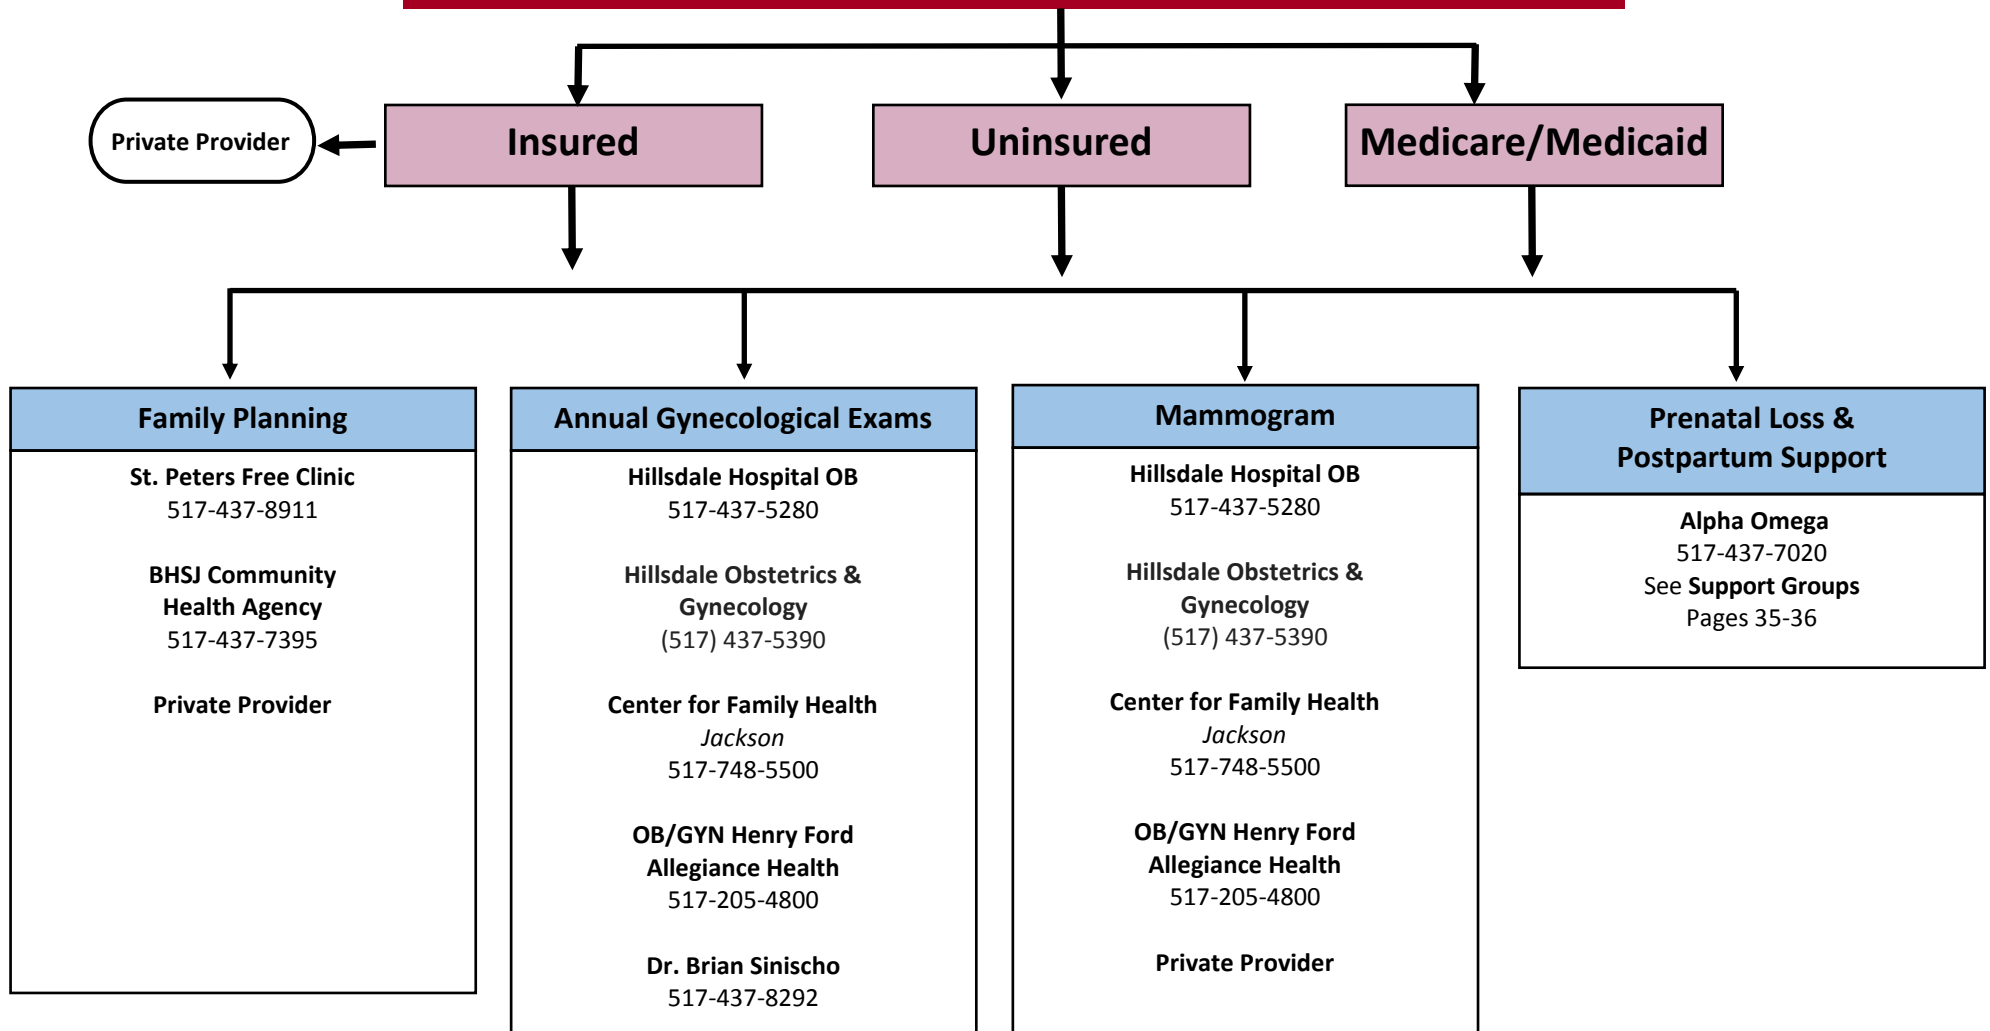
Private Provider

Insured

Uninsured

Medicare/Medicaid

Family Planning

St. Peters Free Clinic
517-437-8911

BHSJ Community Health Agency
517-437-7395

Private Provider

Annual Gynecological Exams

Hillsdale Hospital OB
517-437-5280

Hillsdale Obstetrics & Gynecology
(517) 437-5390

Center for Family Health
*Jackson*
517-748-5500

OB/GYN Henry Ford Allegiance Health
517-205-4800

Dr. Brian Sinischo
517-437-8292

Mammogram

Hillsdale Hospital OB
517-437-5280

Hillsdale Obstetrics & Gynecology
(517) 437-5390

Center for Family Health
*Jackson*
517-748-5500

OB/GYN Henry Ford Allegiance Health
517-205-4800

Private Provider

Prenatal Loss & Postpartum Support

Alpha Omega
517-437-7020
See Support Groups
Pages 35-36